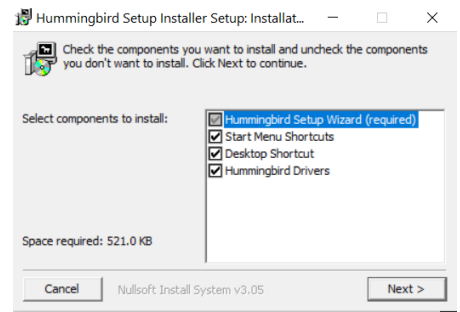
Hummingbird Setup Installer Setup: Installat...

Check the components you want to install and uncheck the components you don't want to install. Click Next to continue.

Select components to install:

Hummingbird Setup Wizard (required)
Start Menu Shortcuts
Desktop Shortcut
Hummingbird Drivers

Space required: 521.0 KB

Cancel

Nullsoft Install System v3.05

Next >